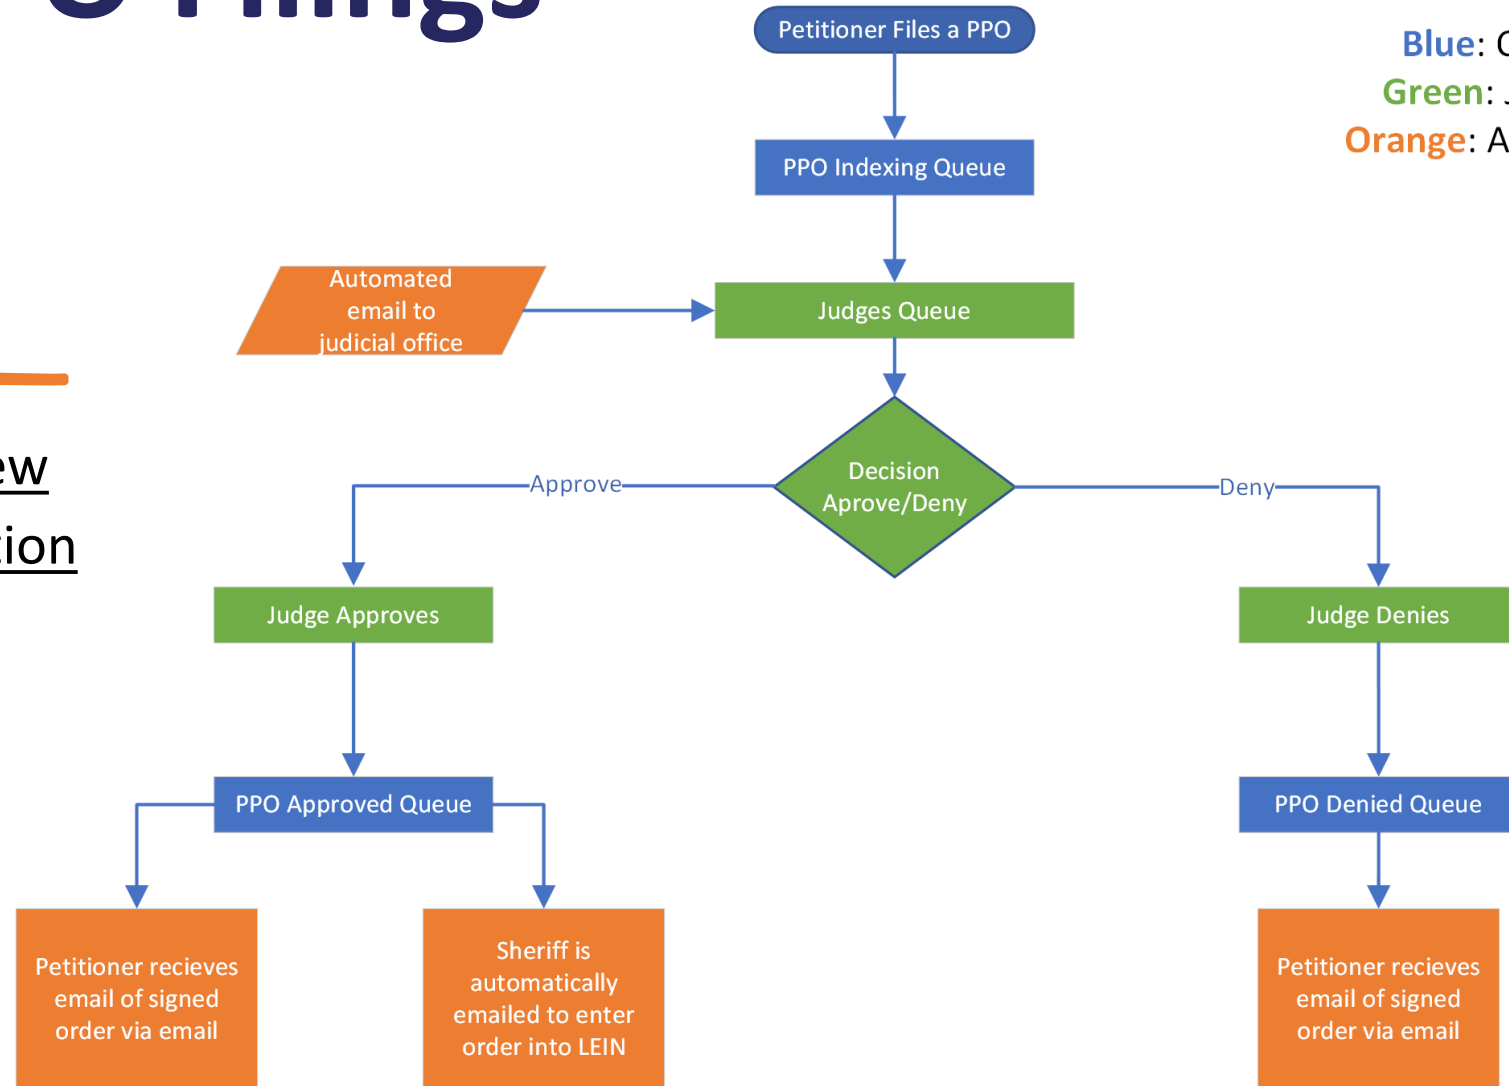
O Filings

ew

ion

Petitioner Files a PPO

Blue: C
Green: J
Orange: A

PPO Indexing Queue

Automated email to judicial office

Judges Queue

Decision Aprove/Deny

Approve

Deny

Judge Approves

Judge Denies

PPO Approved Queue

PPO Denied Queue

Petitioner recieves email of signed order via email

Sheriff is automatically emailed to enter order into LEIN

Petitioner recieves email of signed order via email